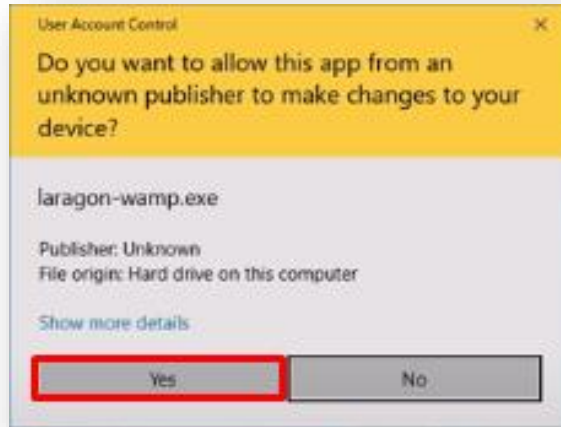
User Account Control

×

Do you want to allow this app from an unknown publisher to make changes to your device?

laragon-wamp.exe

Publisher: Unknown
File origin: Hard drive on this computer

Show more details

Yes

No